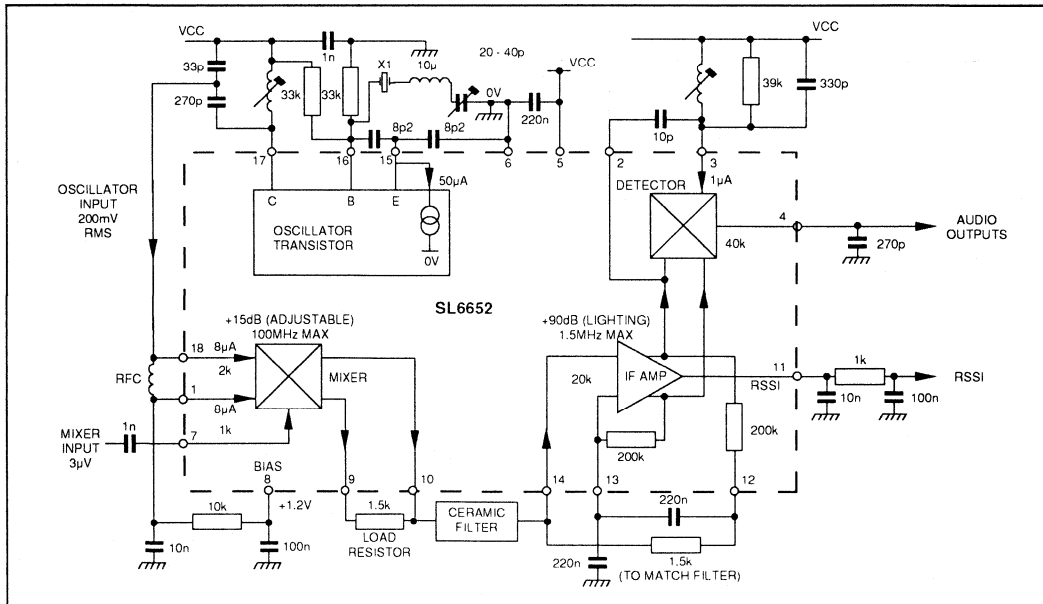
VCC
1n
20 - 40p
VCC
VCC
33p
X1
10µ
270p
33k
33k
0V
39k
330p
8p2
8p2
220n
10p
17
16
15
6
5
2
3
50µA
1µA
C
B
E
DETECTOR
OSCILLATOR INPUT 200mV RMS
4
AUDIO OUTPUTS
OSCILLATOR TRANSISTOR
40k
270p
0V
SL6652
+15dB (ADJUSTABLE) 100MHz MAX
+90dB (LIGHTING) 1.5MHz MAX
18
8µA
2k
20k
IF AMP
11
1k
RSSI
RFC
1
MIXER
RSSI
8µA
10n
100n
MIXER INPUT 3µV
1n
7
1k
200k
200k
BIAS
8
9
10
14
13
12
+1.2V
10k
1.5k
CERAMIC FILTER
220n
LOAD RESISTOR
10n
100n
220n
1.5k
(TO MATCH FILTER)